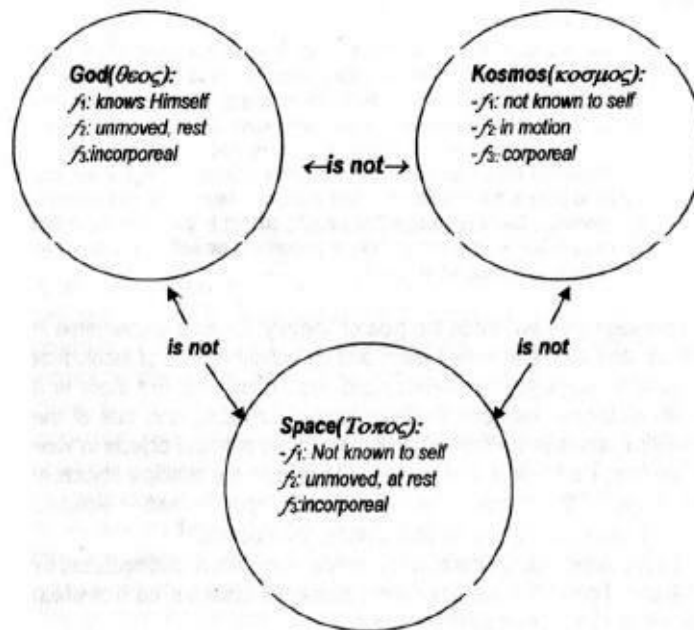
God($\theta\varepsilon o\varsigma$):
$f_1$: knows Himself
$f_2$: unmoved, rest
$f_3$:incorporeal

←is not→

Kosmos($\kappa o\sigma\mu o\varsigma$):
-$f_1$: not known to self
-$f_2$ in motion
-$f_3$: corporeal

is not

is not

Space($To\pi o\varsigma$):
-$f_1$: Not known to self
$f_2$: unmoved, at rest
$f_3$:incorporeal